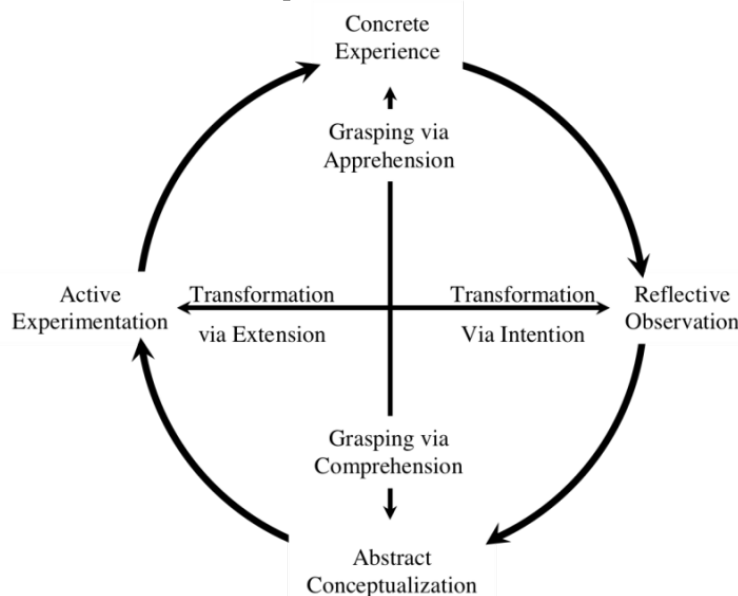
Concrete Experience

Grasping via Apprehension

Active Experimentation

Transformation via Extension

Transformation Via Intention

Reflective Observation

Grasping via Comprehension

Abstract Conceptualization